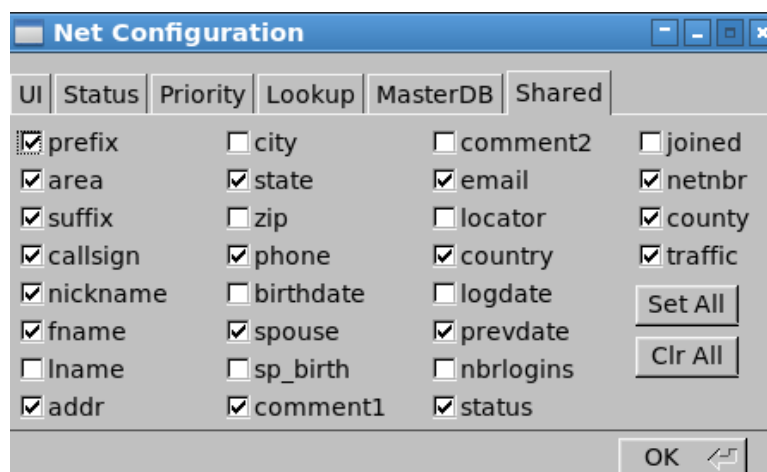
Net Configuration

UI | Status | Priority | Lookup | MasterDB | Shared

☑ prefix
☑ area
☑ suffix
☑ callsign
☑ nickname
☑ fname
☐ lname
☑ addr

☐ city
☑ state
☐ zip
☑ phone
☐ birthdate
☑ spouse
☐ sp_birth
☑ comment1

☐ comment2
☑ email
☐ locator
☑ country
☐ logdate
☑ prevdate
☐ nbrlogins
☑ status

☐ joined
☑ netnbr
☑ county
☑ traffic

Set All
Clr All

OK